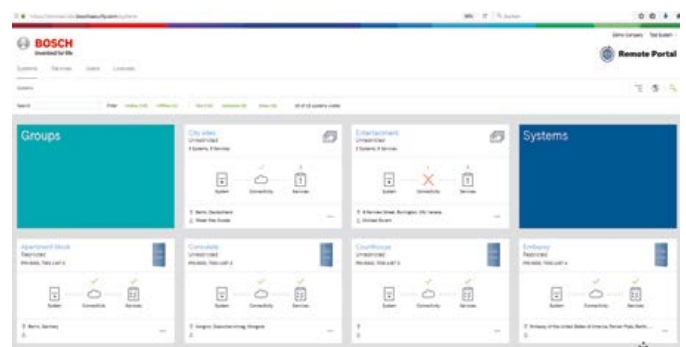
BOSCH
Invented for life

Remote Portal

Systems Services Users Licenses

Search

Groups

City sites
Unrestricted
System Connectivity Services

Entertainment
Unrestricted
System Connectivity Services

Systems

Apartment block
Restricted
System Connectivity Services

Consulate
Unrestricted
System Connectivity Services

Courthouse
Unrestricted
System Connectivity Services

Embassy
Restricted
System Connectivity Services